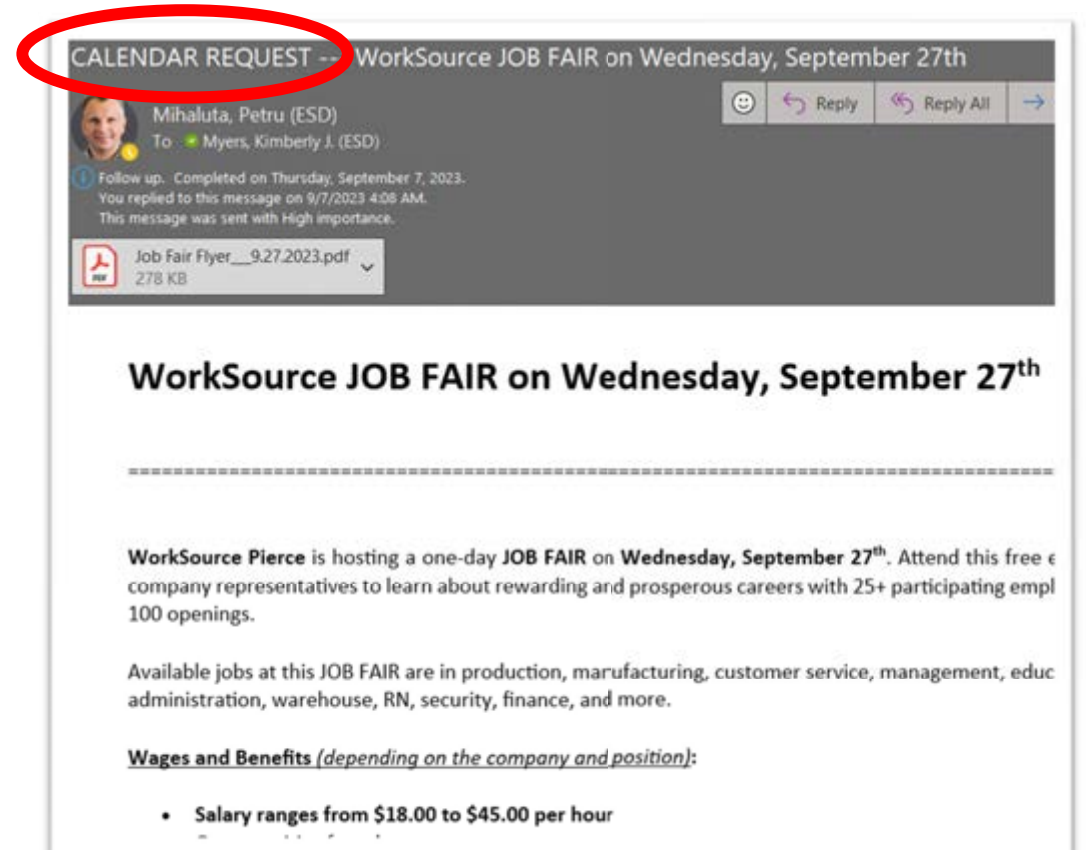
CALENDAR REQUEST -- WorkSource JOB FAIR on Wednesday, September 27th

Mihaluta, Petru (ESD)
To Myers, Kimberly J. (ESD)

Reply Reply All

Follow up. Completed on Thursday, September 7, 2023.
You replied to this message on 9/7/2023 4:08 AM.
This message was sent with High importance.

Job Fair Flyer__9.27.2023.pdf
278 KB

WorkSource JOB FAIR on Wednesday, September 27$^{th}$

==========================================================================

**WorkSource Pierce** is hosting a one-day **JOB FAIR** on **Wednesday, September 27$^{th}$**. Attend this free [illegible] company representatives to learn about rewarding and prosperous careers with 25+ participating empl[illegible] 100 openings.

Available jobs at this JOB FAIR are in production, manufacturing, customer service, management, educ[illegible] administration, warehouse, RN, security, finance, and more.

Wages and Benefits (depending on the company and position):

• Salary ranges from $18.00 to $45.00 per hour
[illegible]